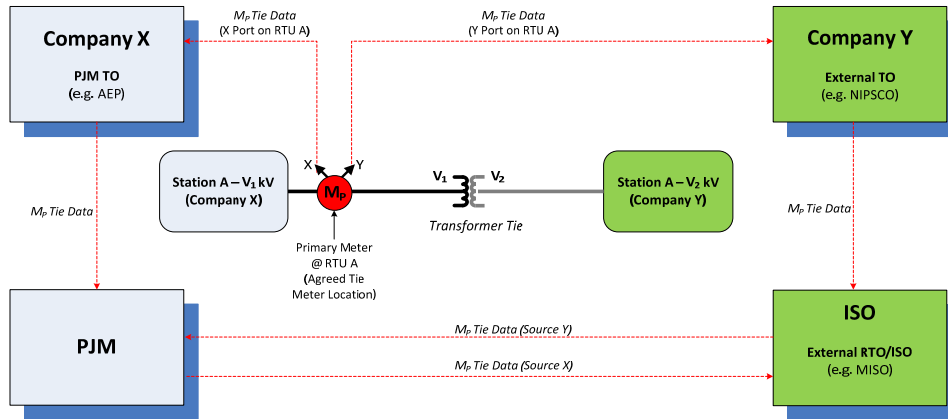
Company X

PJM TO
(e.g. AEP)

$M_P$ Tie Data
(X Port on RTU A)

$M_P$ Tie Data
(Y Port on RTU A)

Company Y

External TO
(e.g. NIPSCO)

X

Y

Station A – $V_1$ kV
(Company X)

$M_P$

$V_1$

$V_2$

Station A – $V_2$ kV
(Company Y)

Transformer Tie

$M_P$ Tie Data

$M_P$ Tie Data

Primary Meter
@ RTU A
(Agreed Tie Meter Location)

PJM

$M_P$ Tie Data (Source Y)

$M_P$ Tie Data (Source X)

ISO

External RTO/ISO
(e.g. MISO)